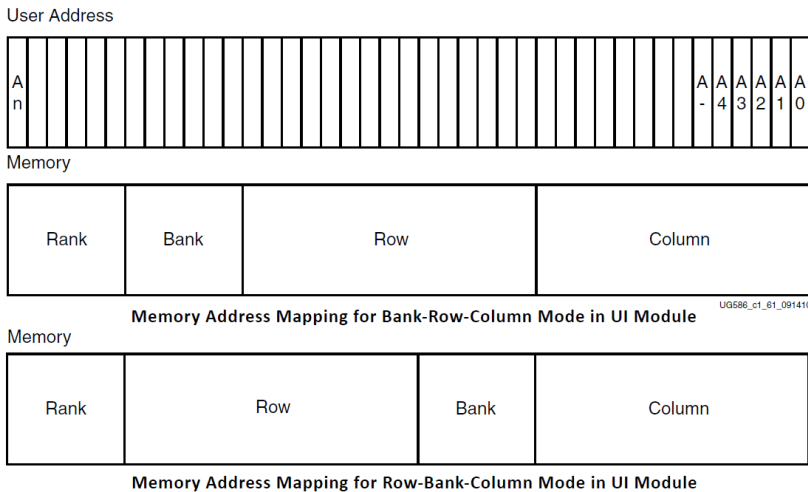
User Address

| An | | | | | | | | | | | | | | | | | | | | | | | | | | | A- | A4 | A3 | A2 | A1 | A0 |
|---|---|---|---|---|---|---|---|---|---|---|---|---|---|---|---|---|---|---|---|---|---|---|---|---|---|---|---|---|---|---|---|---|

Memory

| Rank | Bank | Row | Column |
|---|---|---|---|

UG586_c1_61_09141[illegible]

**Memory Address Mapping for Bank-Row-Column Mode in UI Module**

Memory

| Rank | Row | Bank | Column |
|---|---|---|---|

**Memory Address Mapping for Row-Bank-Column Mode in UI Module**